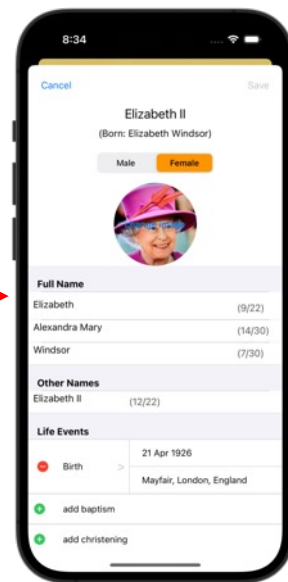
8:34

Cancel

Save

Elizabeth II

(Born: Elizabeth Windsor)

Male

Female

Full Name

Elizabeth (9/22)

Alexandra Mary (14/30)

Windsor (7/30)

Other Names

Elizabeth II (12/22)

Life Events

Birth >

21 Apr 1926

Mayfair, London, England

add baptism

add christening